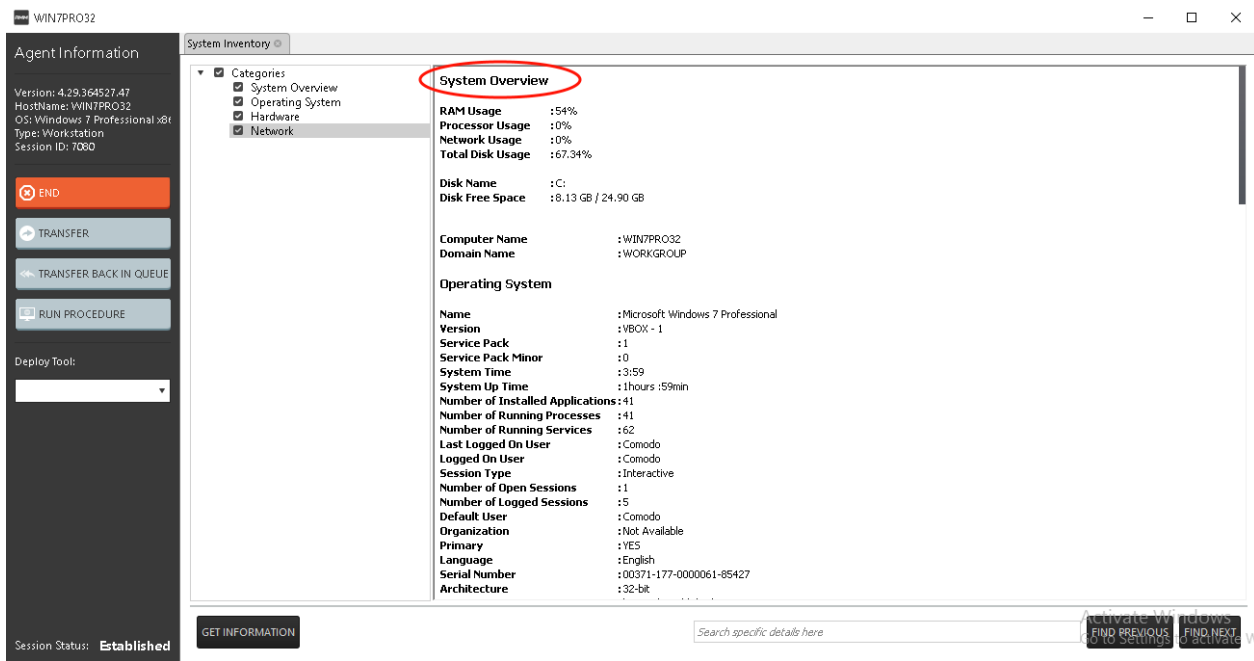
WIN7PRO32

Agent Information

Version: 4.29.364527.47
HostName: WIN7PRO32
OS: Windows 7 Professional x8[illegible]
Type: Workstation
Session ID: 7080

END

TRANSFER

TRANSFER BACK IN QUEUE

RUN PROCEDURE

Deploy Tool:

Session Status: Established

System Inventory

Categories
System Overview
Operating System
Hardware
Network

System Overview

| | |
|---|---|
| RAM Usage | :54% |
| Processor Usage | :0% |
| Network Usage | :0% |
| Total Disk Usage | :67.34% |
| Disk Name | :C: |
| Disk Free Space | :8.13 GB / 24.90 GB |
| Computer Name | :WIN7PRO32 |
| Domain Name | :WORKGROUP |

Operating System

| | |
|---|---|
| Name | :Microsoft Windows 7 Professional |
| Version | :VBOX - 1 |
| Service Pack | :1 |
| Service Pack Minor | :0 |
| System Time | :3:59 |
| System Up Time | :1hours :59min |
| Number of Installed Applications | :41 |
| Number of Running Processes | :41 |
| Number of Running Services | :62 |
| Last Logged On User | :Comodo |
| Logged On User | :Comodo |
| Session Type | :Interactive |
| Number of Open Sessions | :1 |
| Number of Logged Sessions | :5 |
| Default User | :Comodo |
| Organization | :Not Available |
| Primary | :YES |
| Language | :English |
| Serial Number | :00371-177-0000061-85427 |
| Architecture | :32-bit |

GET INFORMATION

Search specific details here

FIND PREVIOUS

FIND NEXT

Activate Windows
Go to Settings to activate Windows.